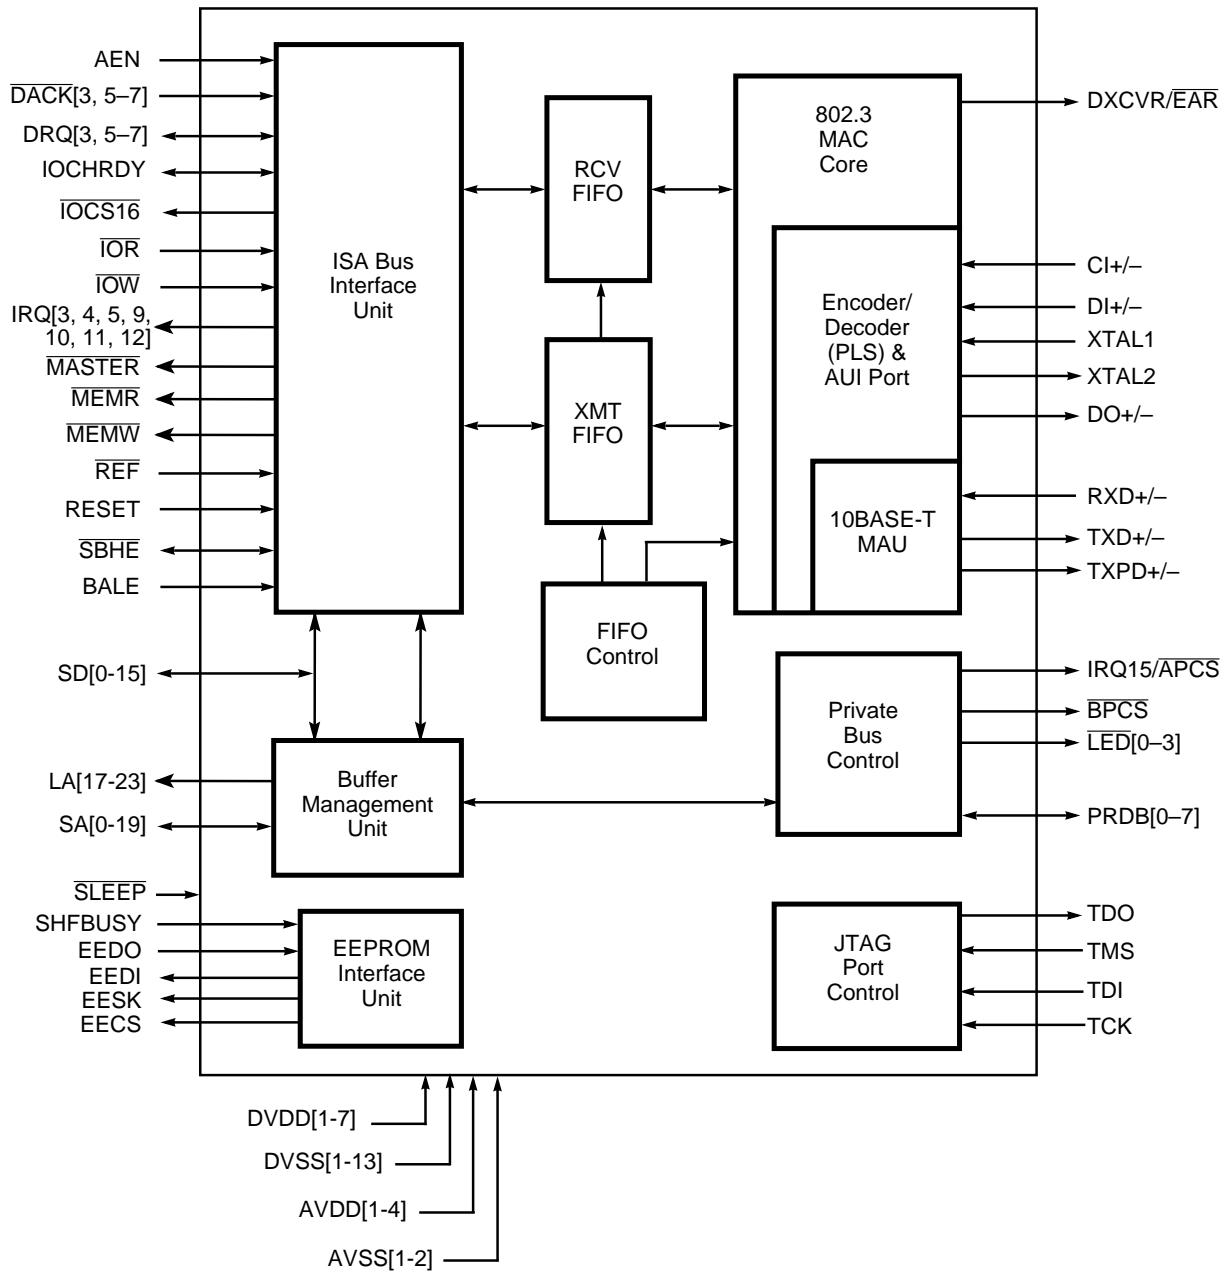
AEN
$\overline{\text{DACK}}$[3, 5–7]
DRQ[3, 5–7]
IOCHRDY
$\overline{\text{IOCS16}}$
$\overline{\text{IOR}}$
$\overline{\text{IOW}}$
IRQ[3, 4, 5, 9, 10, 11, 12]
$\overline{\text{MASTER}}$
$\overline{\text{MEMR}}$
$\overline{\text{MEMW}}$
$\overline{\text{REF}}$
RESET
$\overline{\text{SBHE}}$
BALE

ISA Bus Interface Unit

RCV FIFO

XMT FIFO

FIFO Control

802.3 MAC Core

Encoder/ Decoder (PLS) & AUI Port

10BASE-T MAU

DXCVR/$\overline{\text{EAR}}$
CI+/–
DI+/–
XTAL1
XTAL2
DO+/–
RXD+/–
TXD+/–
TXPD+/–

SD[0-15]

Private Bus Control

IRQ15/$\overline{\text{APCS}}$
$\overline{\text{BPCS}}$
$\overline{\text{LED}}$[0–3]
PRDB[0–7]

LA[17-23]
SA[0-19]

Buffer Management Unit

$\overline{\text{SLEEP}}$
SHFBUSY
EEDO
EEDI
EESK
EECS

EEPROM Interface Unit

JTAG Port Control

TDO
TMS
TDI
TCK

DVDD[1-7]
DVSS[1-13]
AVDD[1-4]
AVSS[1-2]